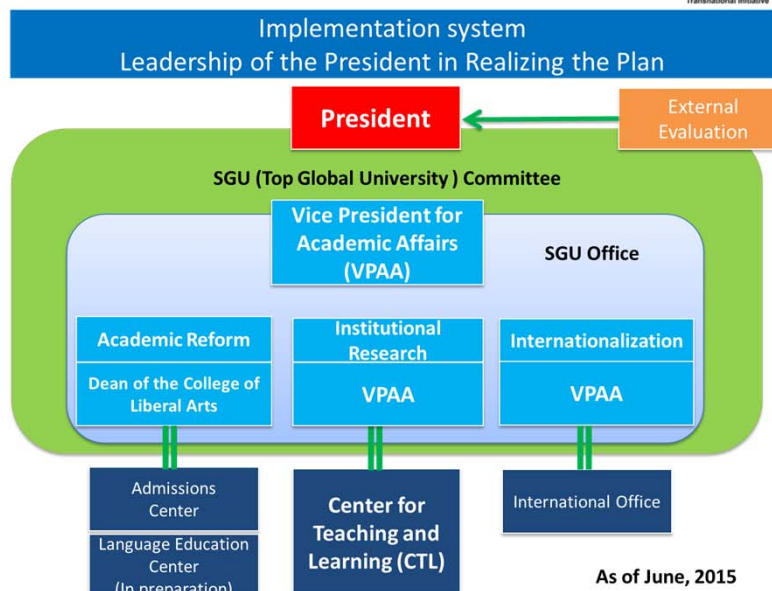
Transnational Initiative

Implementation system
Leadership of the President in Realizing the Plan

President

External Evaluation

SGU (Top Global University ) Committee

Vice President for Academic Affairs (VPAA)

SGU Office

Academic Reform

Dean of the College of Liberal Arts

Institutional Research

VPAA

Internationalization

VPAA

Admissions Center

Language Education Center (In preparation)

Center for Teaching and Learning (CTL)

International Office

As of June, 2015